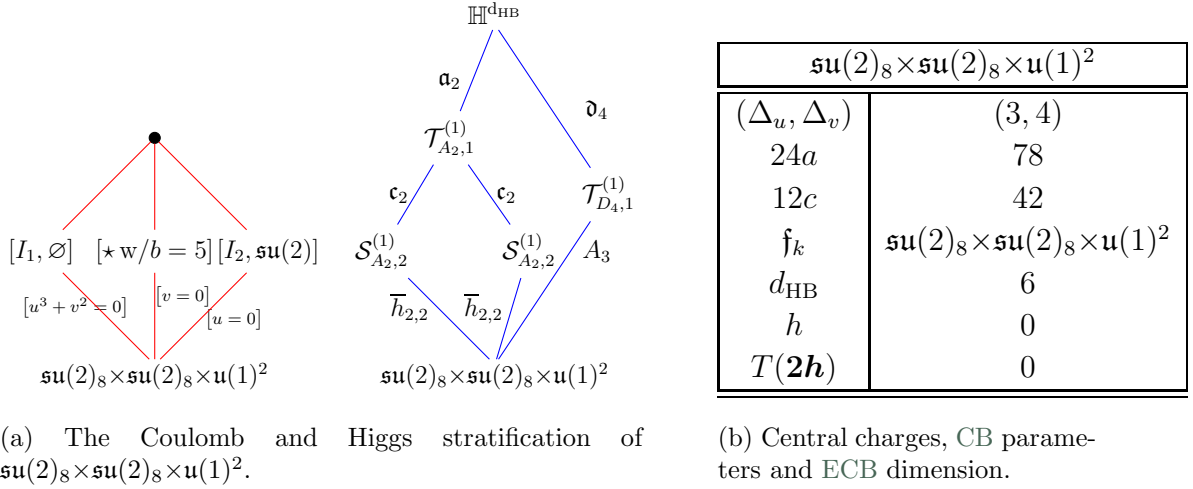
$[I_1, \varnothing]$ $[\star\ \mathrm{w}/b=5]$ $[I_2, \mathfrak{su}(2)]$

$[u^3+v^2=0]$ $[v=0]$ $[u=0]$

$\mathfrak{su}(2)_8{\times}\mathfrak{su}(2)_8{\times}\mathfrak{u}(1)^2$

$\mathbb{H}^{d_{\rm HB}}$

$\mathfrak{a}_2$ $\mathfrak{d}_4$

$\mathcal{T}^{(1)}_{A_2,1}$ $\mathcal{T}^{(1)}_{D_4,1}$

$\mathfrak{c}_2$ $\mathfrak{c}_2$

$\mathcal{S}^{(1)}_{A_2,2}$ $\mathcal{S}^{(1)}_{A_2,2}$ $A_3$

$\overline{h}_{2,2}$ $\overline{h}_{2,2}$

$\mathfrak{su}(2)_8{\times}\mathfrak{su}(2)_8{\times}\mathfrak{u}(1)^2$

| $\mathfrak{su}(2)_8{\times}\mathfrak{su}(2)_8{\times}\mathfrak{u}(1)^2$ | |
|---|---|
| $(\Delta_u, \Delta_v)$ | $(3,4)$ |
| $24a$ | $78$ |
| $12c$ | $42$ |
| $\mathfrak{f}_k$ | $\mathfrak{su}(2)_8{\times}\mathfrak{su}(2)_8{\times}\mathfrak{u}(1)^2$ |
| $d_{\rm HB}$ | $6$ |
| $h$ | $0$ |
| $T(\boldsymbol{2h})$ | $0$ |

(a) The Coulomb and Higgs stratification of $\mathfrak{su}(2)_8{\times}\mathfrak{su}(2)_8{\times}\mathfrak{u}(1)^2$.

(b) Central charges, CB parameters and ECB dimension.